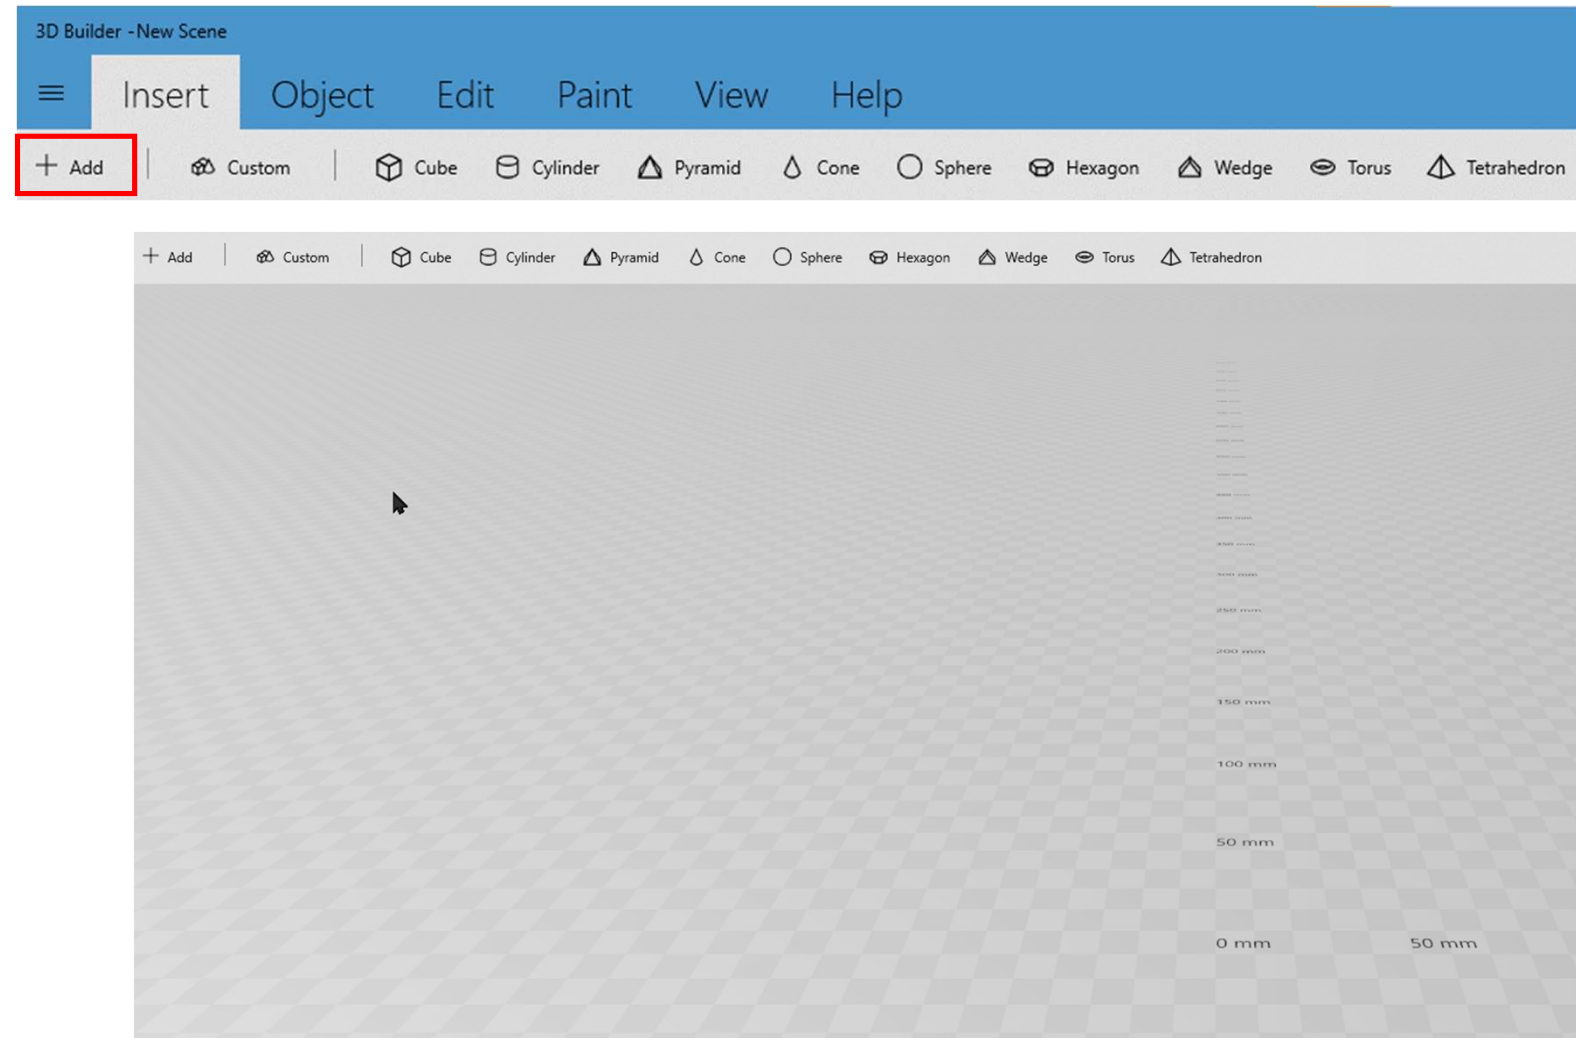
3D Builder -New Scene

Insert Object Edit Paint View Help

+ Add | Custom | Cube Cylinder Pyramid Cone Sphere Hexagon Wedge Torus Tetrahedron

+ Add | Custom | Cube Cylinder Pyramid Cone Sphere Hexagon Wedge Torus Tetrahedron

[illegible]

250 mm

200 mm

150 mm

100 mm

50 mm

0 mm

50 mm